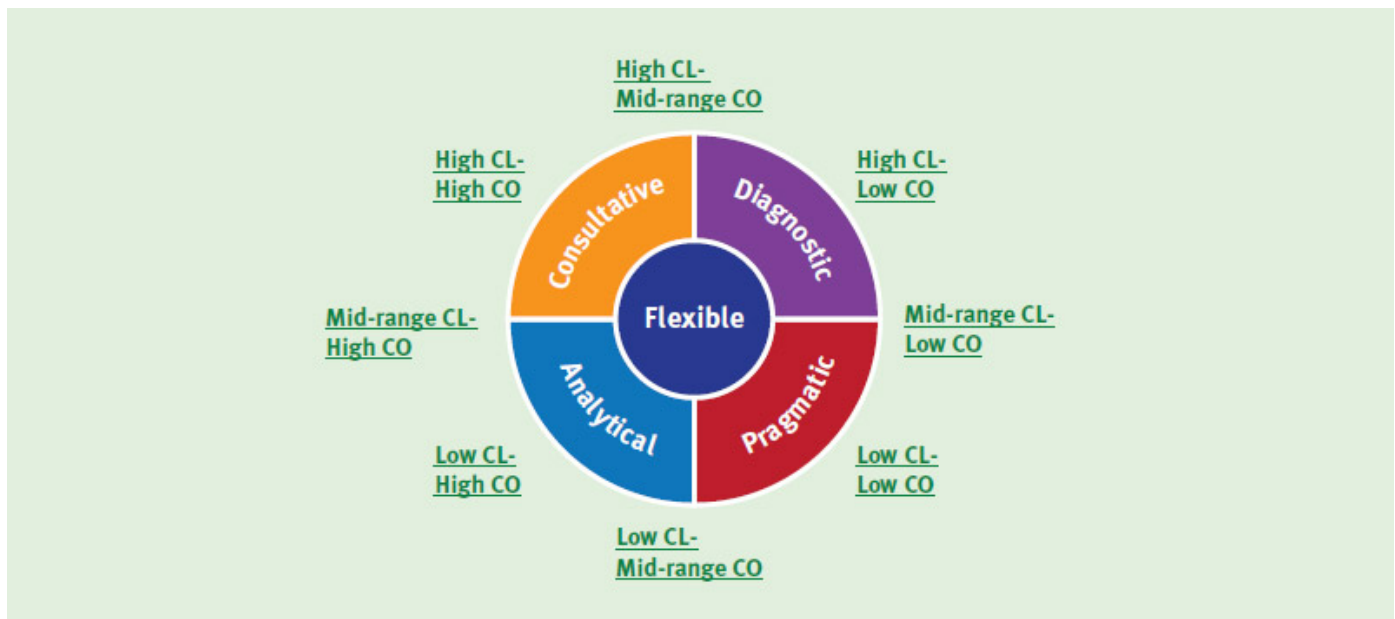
High CL-
Mid-range CO

High CL-
High CO

High CL-
Low CO

Consultative

Diagnostic

Flexible

Mid-range CL-
High CO

Mid-range CL-
Low CO

Analytical

Pragmatic

Low CL-
High CO

Low CL-
Low CO

Low CL-
Mid-range CO